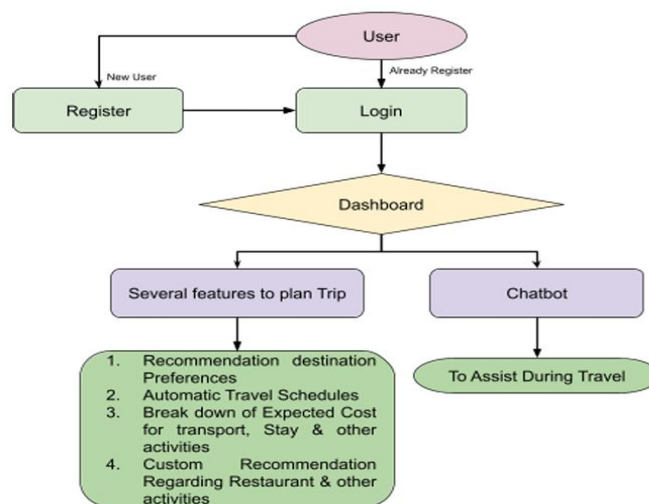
User

New User

Already Register

Register

Login

Dashboard

Several features to plan Trip

Chatbot

1. Recommendation destination Preferences
2. Automatic Travel Schedules
3. Break down of Expected Cost for transport, Stay & other activities
4. Custom Recommendation Regarding Restaurant & other activities

To Assist During Travel